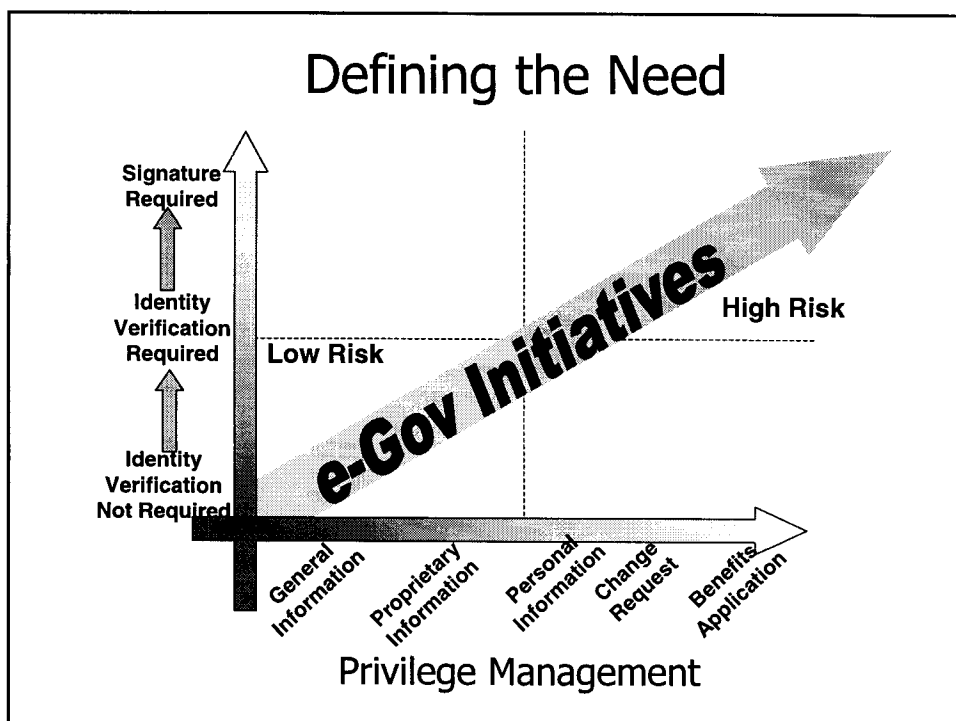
Defining the Need

Signature Required

Identity Verification Required

Identity Verification Not Required

Low Risk

High Risk

e-Gov Initiatives

General Information

Proprietary Information

Personal Information

Change Request

Benefits Application

Privilege Management